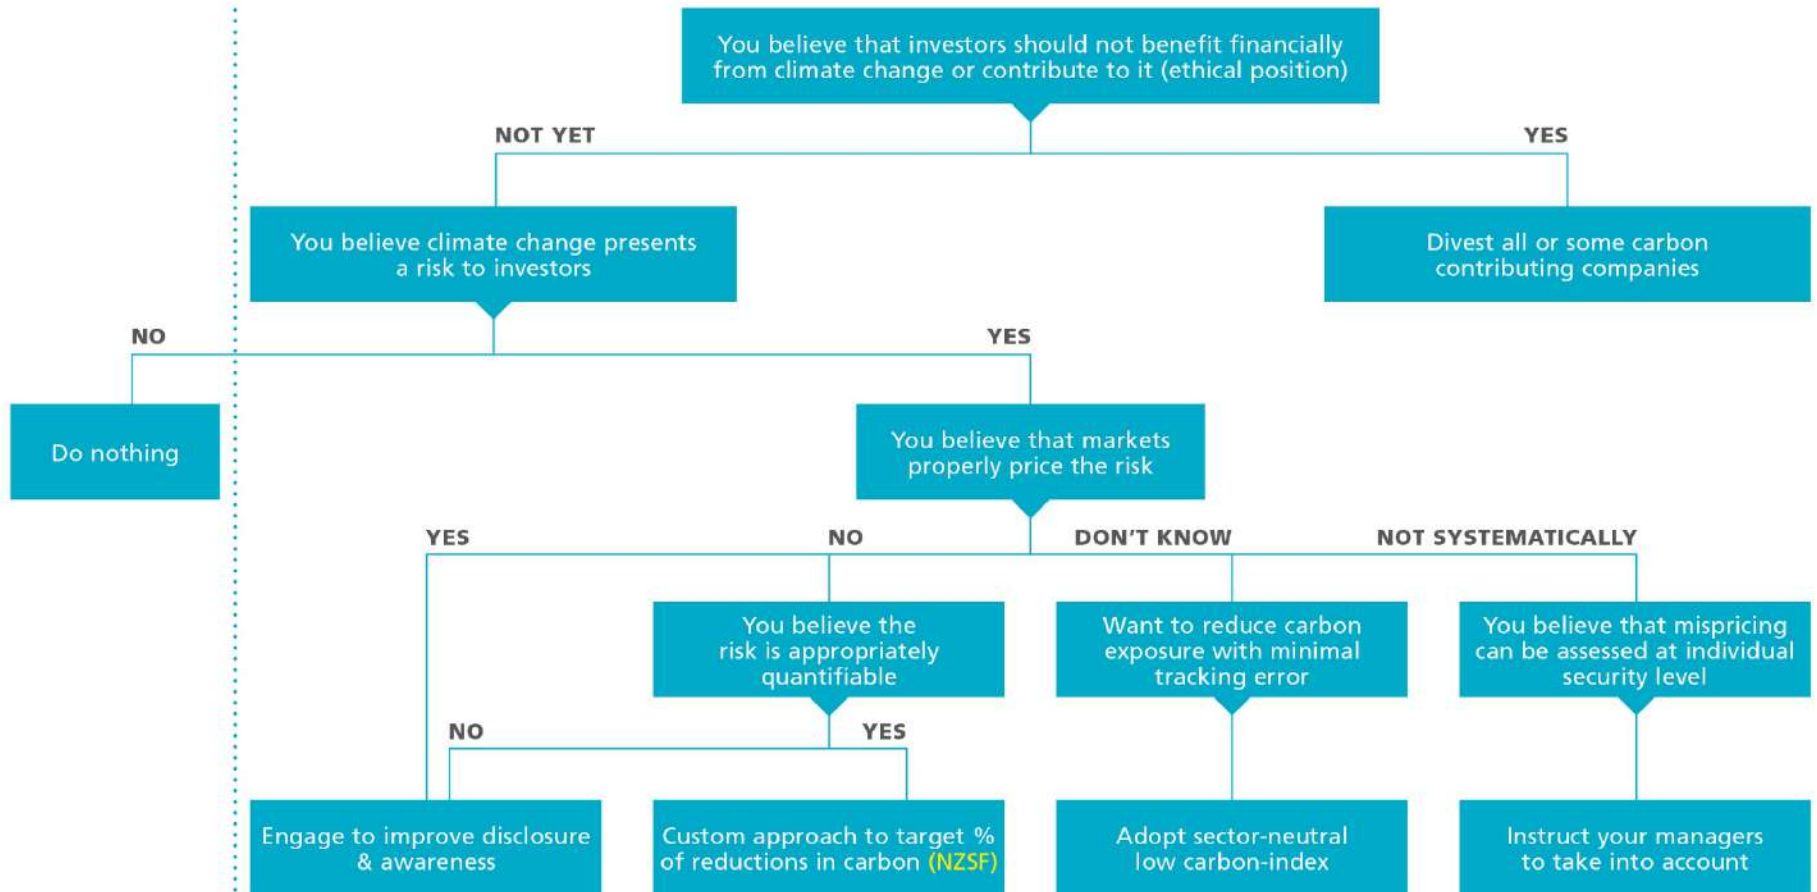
You believe that investors should not benefit financially from climate change or contribute to it (ethical position)

NOT YET

YES

You believe climate change presents a risk to investors

Divest all or some carbon contributing companies

NO

YES

Do nothing

You believe that markets properly price the risk

YES

NO

DON'T KNOW

NOT SYSTEMATICALLY

You believe the risk is appropriately quantifiable

Want to reduce carbon exposure with minimal tracking error

You believe that mispricing can be assessed at individual security level

NO

YES

Engage to improve disclosure & awareness

Custom approach to target % of reductions in carbon (NZSF)

Adopt sector-neutral low carbon-index

Instruct your managers to take into account